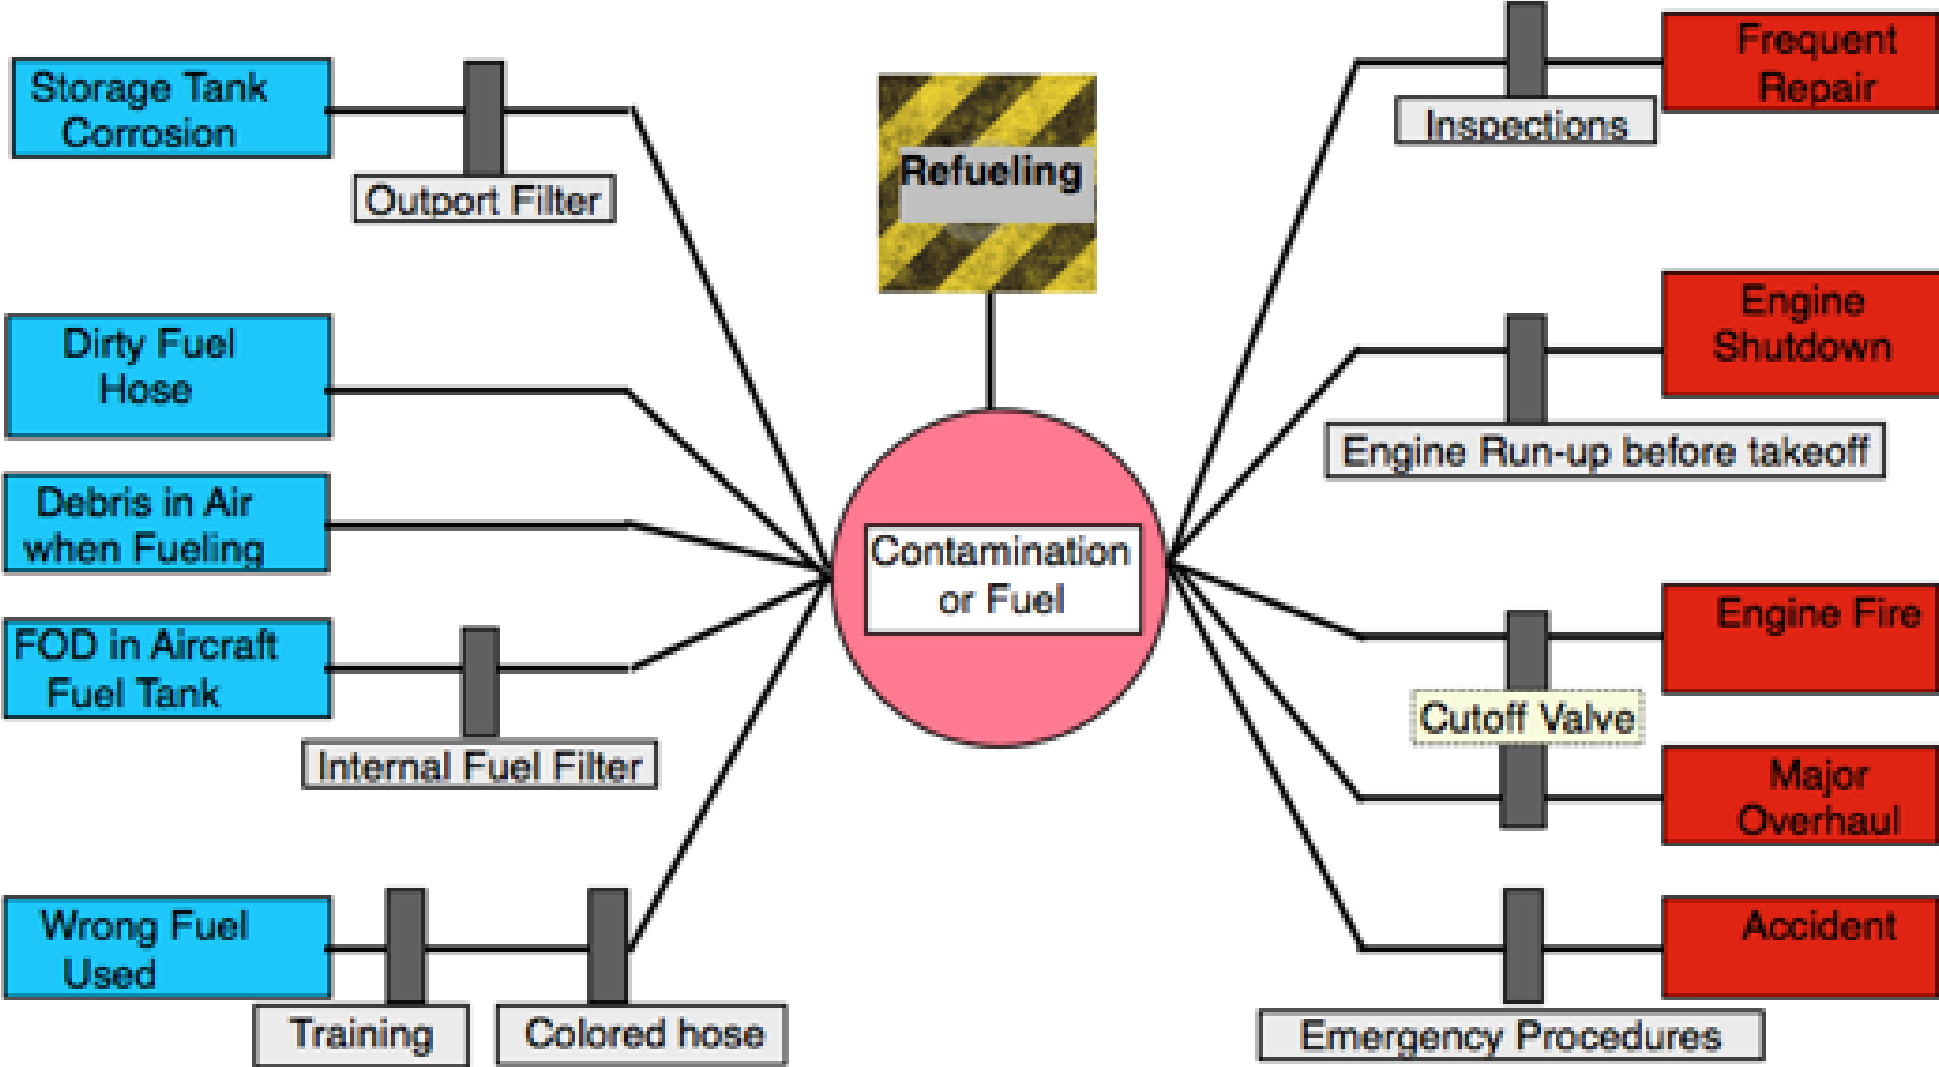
Storage Tank Corrosion

Outport Filter

Refueling

Frequent Repair

Inspections

Dirty Fuel Hose

Engine Shutdown

Engine Run-up before takeoff

Debris in Air when Fueling

Contamination or Fuel

FOD in Aircraft Fuel Tank

Internal Fuel Filter

Engine Fire

Cutoff Valve

Major Overhaul

Wrong Fuel Used

Training

Colored hose

Accident

Emergency Procedures